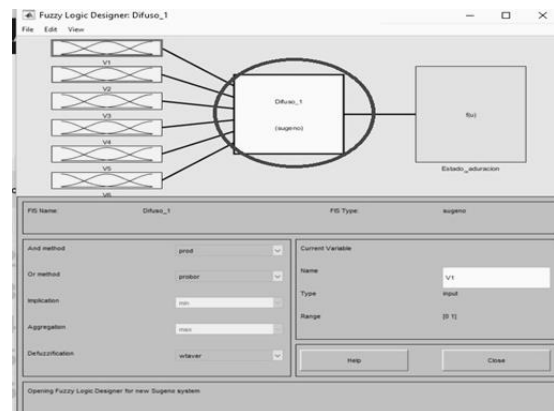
Fuzzy Logic Designer: Difuso_1

File Edit View

V1

V2

V3

V4

V5

V6

Difuso_1

(sugeno)

f(u)

Estado_aduracion

FIS Name: Difuso_1

FIS Type: sugeno

And method prod

Or method probor

Implication min

Aggregation max

Defuzzification wtaver

Current Variable

Name V1

Type input

Range [0 1]

Help

Close

Opening Fuzzy Logic Designer for new Sugeno system